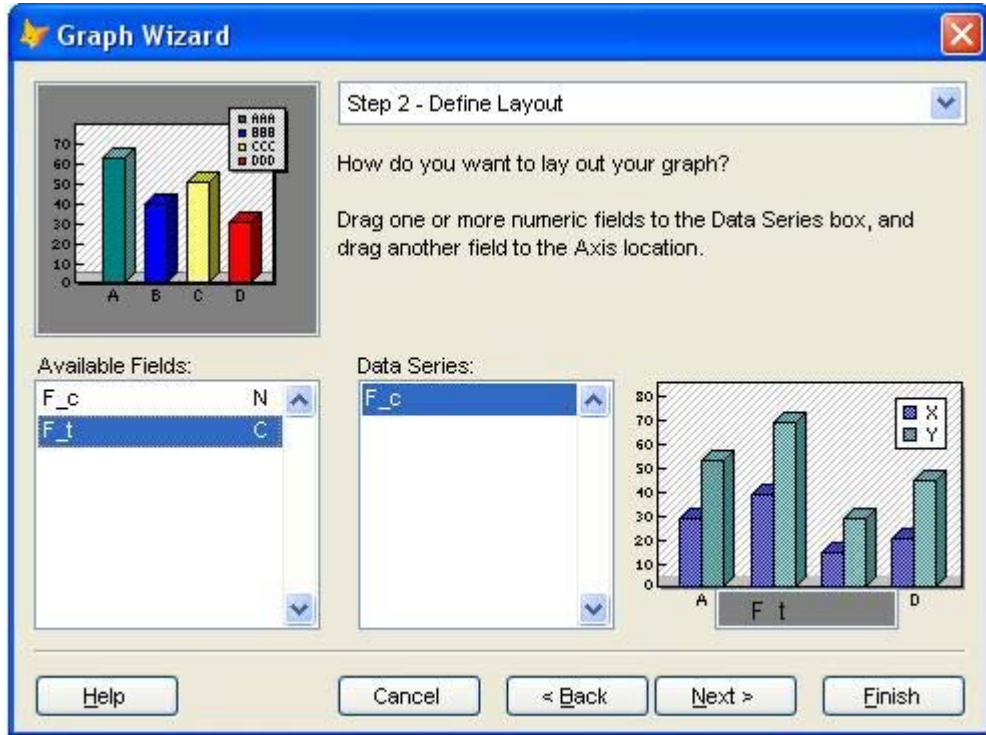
Graph Wizard

AAA
BBB
CCC
DDD

70
60
50
40
30
20
10
0
A B C D

Step 2 - Define Layout

How do you want to lay out your graph?

Drag one or more numeric fields to the Data Series box, and drag another field to the Axis location.

Available Fields:
F_c N
F_t C

Data Series:
F_c

80
70
60
50
40
30
20
10
0
X
Y
A
F_t
D

Help
Cancel
< Back
Next >
Finish